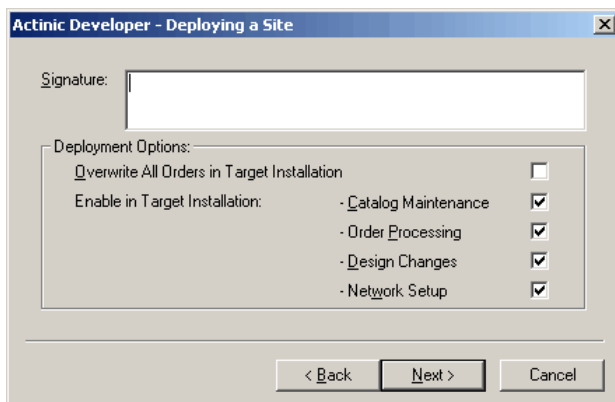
Actinic Developer - Deploying a Site

Signature:

Deployment Options:
Overwrite All Orders in Target Installation
Enable in Target Installation:
- Catalog Maintenance
- Order Processing
- Design Changes
- Network Setup

< Back
Next >
Cancel